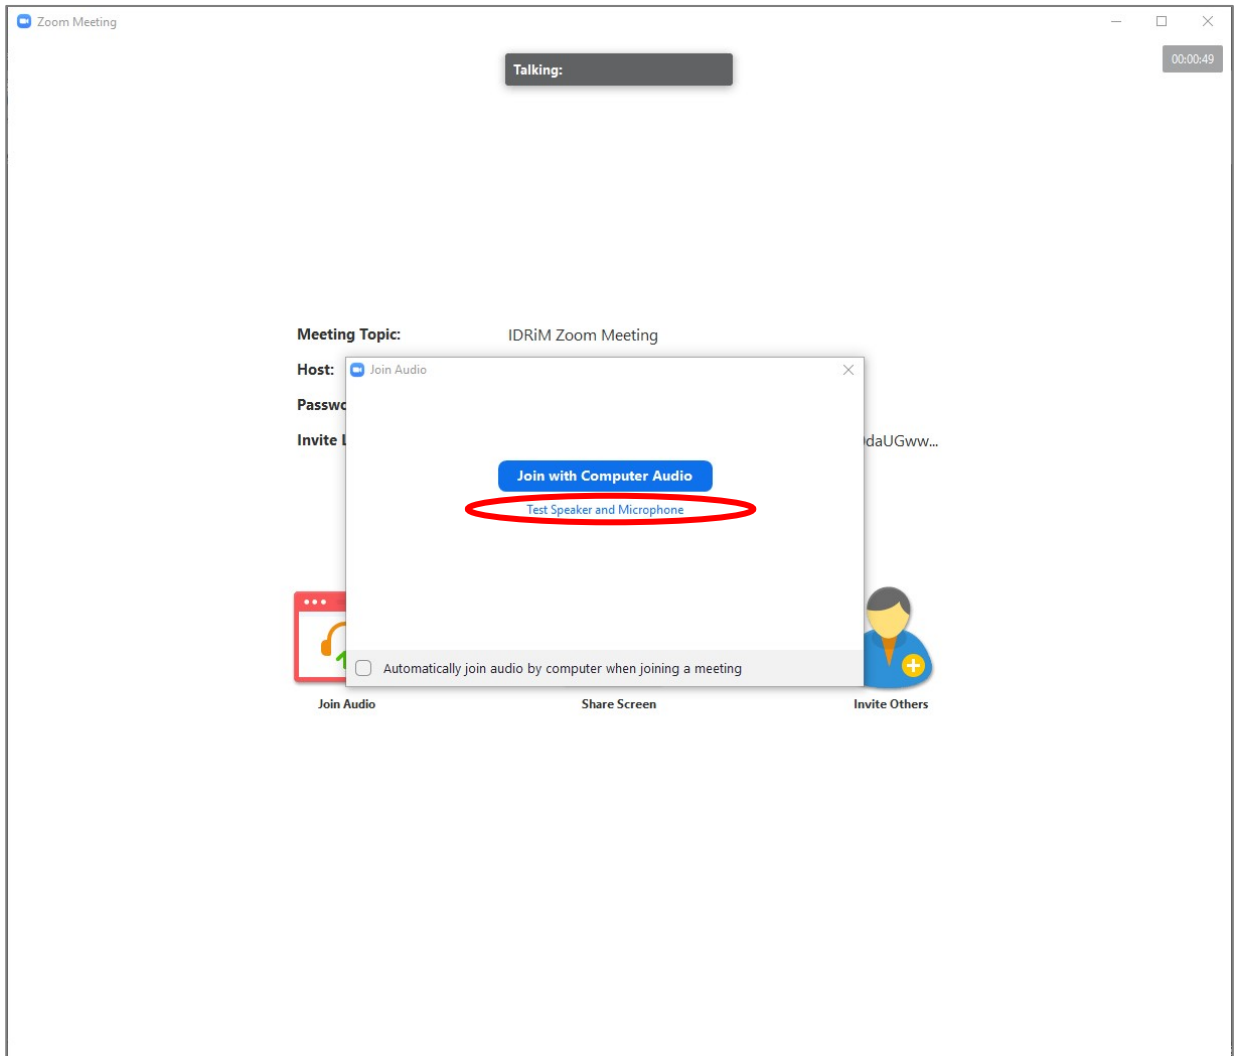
Zoom Meeting

Talking:

00:00:49

Meeting Topic: IDRiM Zoom Meeting

Host:

Passw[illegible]

Invite L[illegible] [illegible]daUGww...

Join Audio

Join with Computer Audio

Test Speaker and Microphone

Automatically join audio by computer when joining a meeting

Join Audio

Share Screen

Invite Others